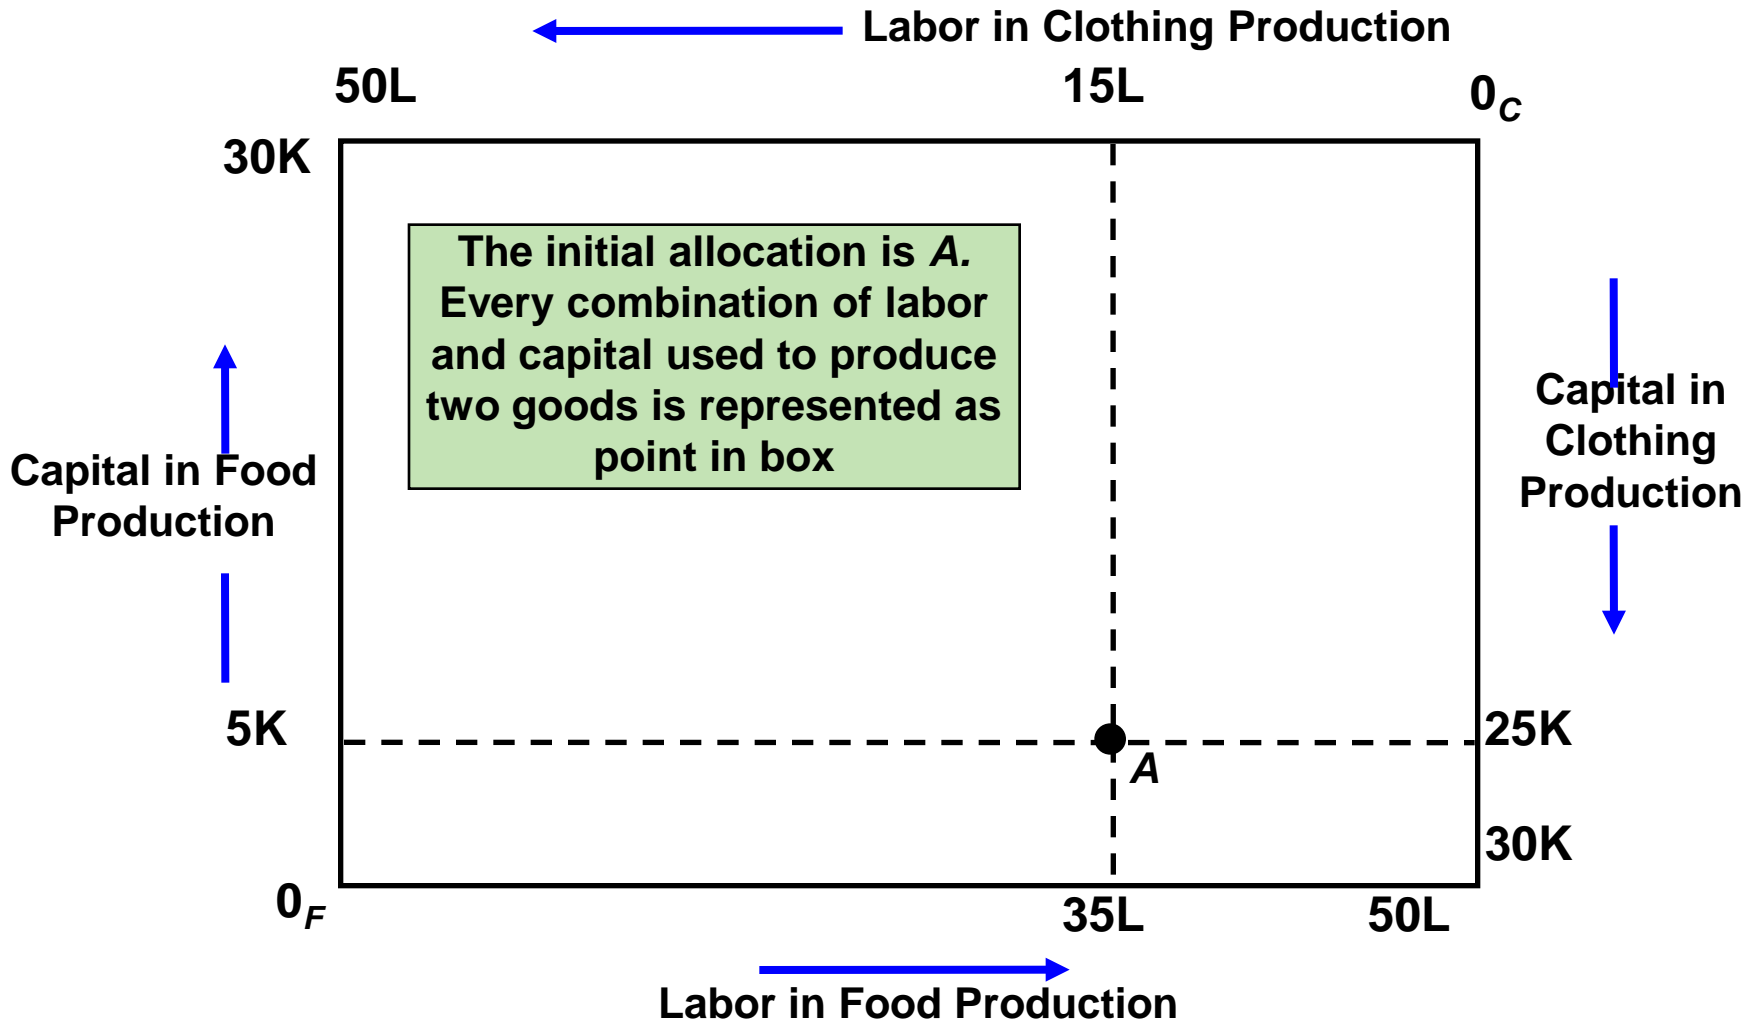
Labor in Clothing Production

50L

15L

$0_C$

30K

The initial allocation is *A*. Every combination of labor and capital used to produce two goods is represented as point in box

Capital in Food Production

Capital in Clothing Production

5K

25K

A

30K

$0_F$

35L

50L

Labor in Food Production